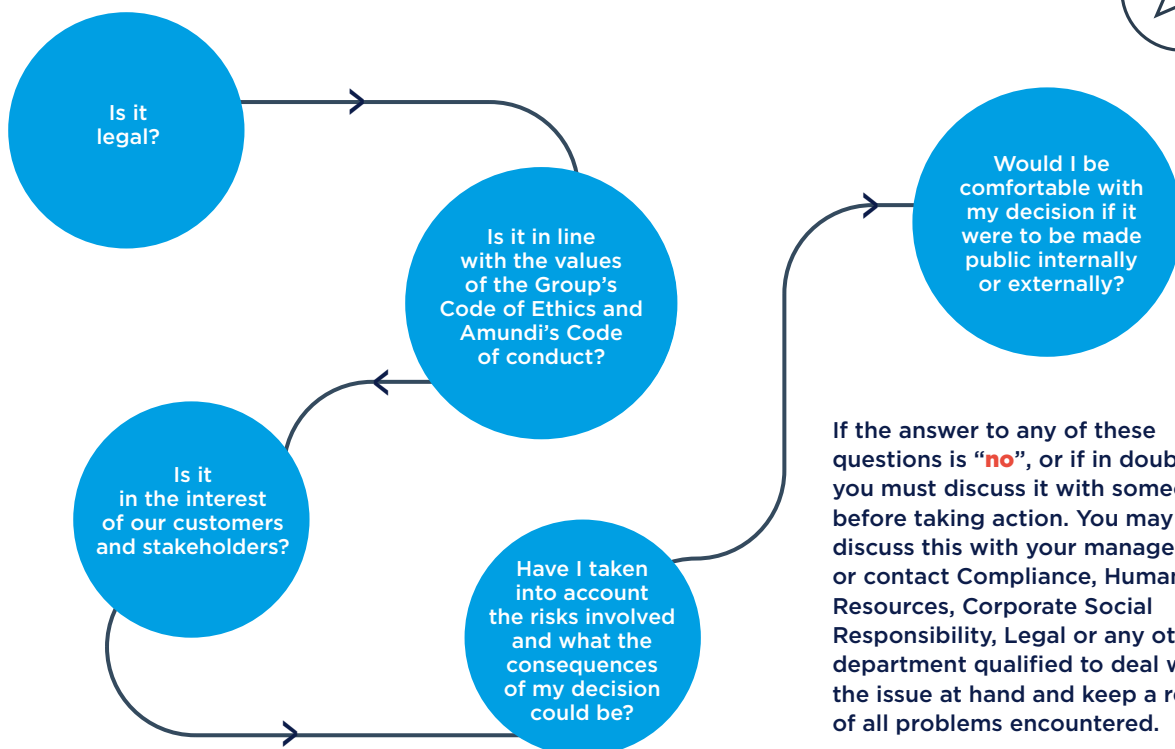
Is it legal?

Is it in line with the values of the Group's Code of Ethics and Amundi's Code of conduct?

Is it in the interest of our customers and stakeholders?

Have I taken into account the risks involved and what the consequences of my decision could be?

Would I be comfortable with my decision if it were to be made public internally or externally?

If the answer to any of these questions is "no", or if in doub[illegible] you must discuss it with somec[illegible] before taking action. You may discuss this with your manage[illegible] or contact Compliance, Humar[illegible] Resources, Corporate Social Responsibility, Legal or any ot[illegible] department qualified to deal w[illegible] the issue at hand and keep a re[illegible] of all problems encountered.